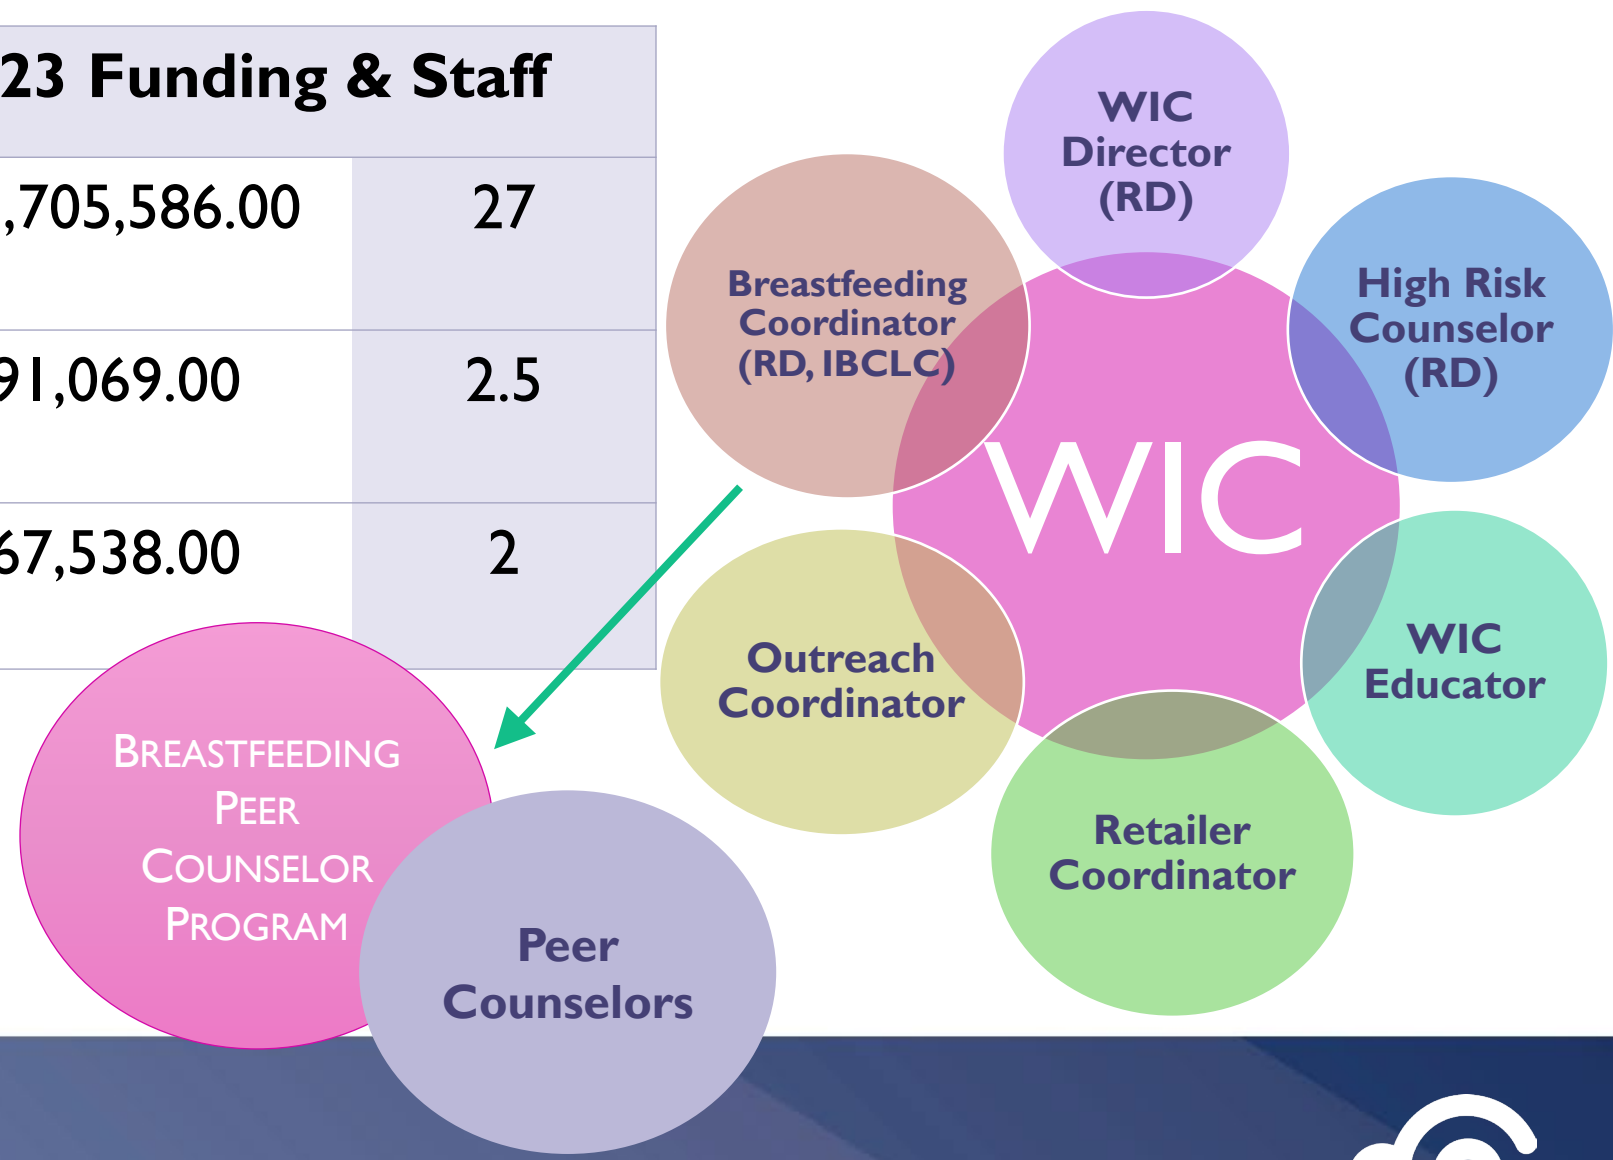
| 23 Funding & Staff | |
|---|---|
| ,705,586.00 | 27 |
| 91,069.00 | 2.5 |
| 67,538.00 | 2 |

WIC Director (RD)

Breastfeeding Coordinator (RD, IBCLC)

High Risk Counselor (RD)

WIC

Outreach Coordinator

WIC Educator

Retailer Coordinator

BREASTFEEDING PEER COUNSELOR PROGRAM

Peer Counselors